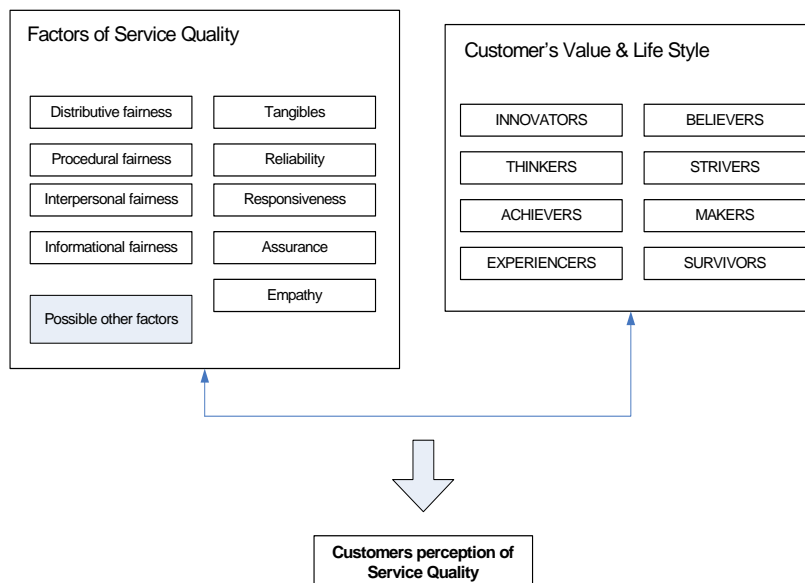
Factors of Service Quality

Distributive fairness

Tangibles

Procedural fairness

Reliability

Interpersonal fairness

Responsiveness

Informational fairness

Assurance

Empathy

Possible other factors

Customer's Value & Life Style

INNOVATORS

BELIEVERS

THINKERS

STRIVERS

ACHIEVERS

MAKERS

EXPERIENCERS

SURVIVORS

Customers perception of Service Quality